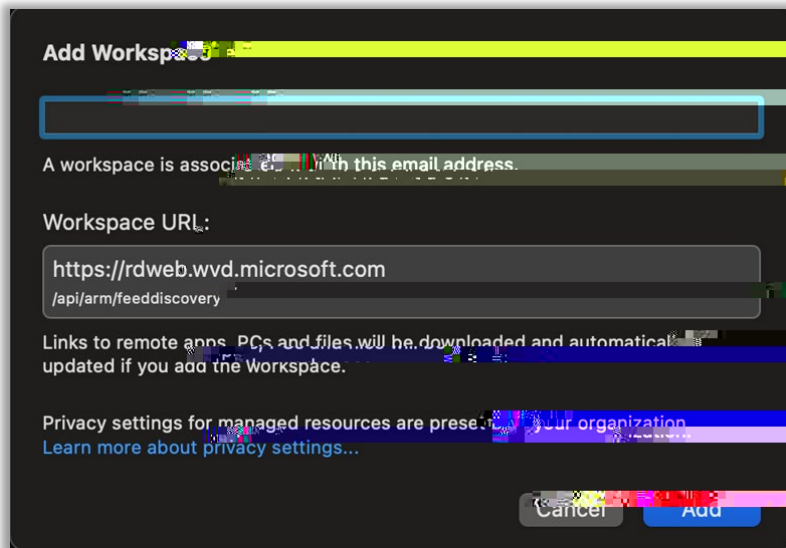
Add Workspa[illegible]

A workspace is associ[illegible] ith this email address.

Workspace URL:

https://rdweb.wvd.microsoft.com
/api/arm/feeddiscovery

Links to remote apps, PCs and files will be downloaded and automatica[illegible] updated if you add the workspace.

Privacy settings for managed resources are prese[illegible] your organization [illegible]
Learn more about privacy settings...

Cancel
Add